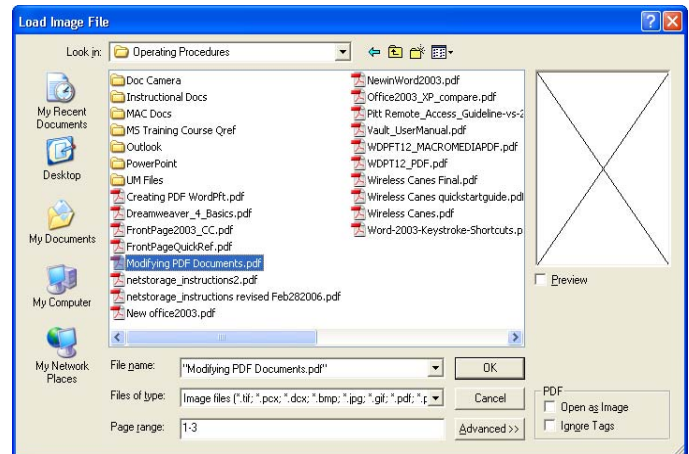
Load Image File

Look in: Operating Procedures

My Recent Documents
Desktop
My Documents
My Computer
My Network Places

Doc Camera
Instructional Docs
MAC Docs
MS Training Course Qref
Outlook
PowerPoint
UM Files
Creating PDF WordPft.pdf
Dreamweaver_4_Basics.pdf
FrontPage2003_CC.pdf
FrontPageQuickRef.pdf
Modifying PDF Documents.pdf
netstorage_instructions2.pdf
netstorage_instructions revised Feb282006.pdf
New office2003.pdf

NewinWord2003.pdf
Office2003_XP_compare.pdf
Pitt Remote_Access_Guideline-vs-2
Vault_UserManual.pdf
WDPFT12_MACROMEDIAPDF.pdf
WDPFT12_PDF.pdf
Wireless Canes Final.pdf
Wireless Canes quickstartguide.pdf
Wireless Canes.pdf
Word-2003-Keystroke-Shortcuts.p

Preview

File name: "Modifying PDF Documents.pdf"
Files of type: Image files (*.tif; *.pcx; *.dcx; *.bmp; *.jpg; *.gif; *.pdf; *.p
Page range: 1-3

OK
Cancel
Advanced>>

PDF
Open as Image
Ignore Tags